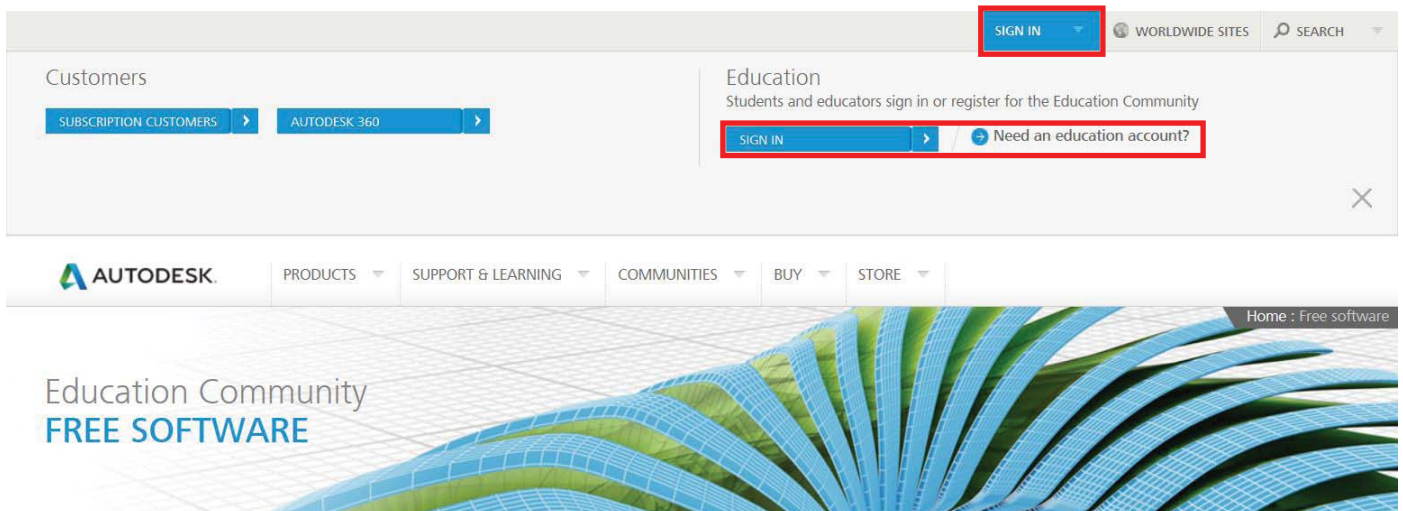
SIGN IN WORLDWIDE SITES SEARCH

Customers

SUBSCRIPTION CUSTOMERS AUTODESK 360

Education

Students and educators sign in or register for the Education Community

SIGN IN Need an education account?

AUTODESK.

PRODUCTS SUPPORT & LEARNING COMMUNITIES BUY STORE

Home : Free software

Education Community
FREE SOFTWARE